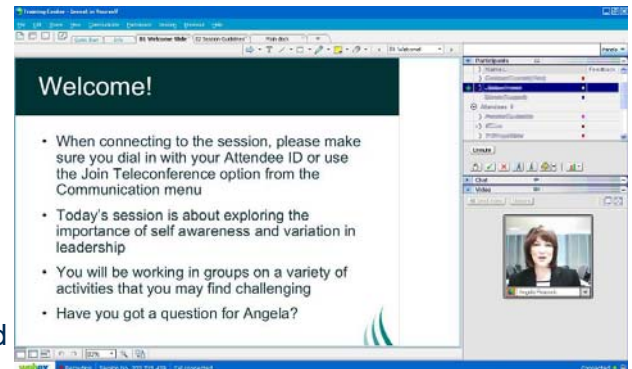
Training Center - Invest in Yourself

01 Welcome Slide

02 Session Guidelines

Participants

Name

Feedback

Chat

Video

Angela Peacock

Welcome!

- When connecting to the session, please make sure you dial in with your Attendee ID or use the Join Teleconference option from the Communication menu
- Today's session is about exploring the importance of self awareness and variation in leadership
- You will be working in groups on a variety of activities that you may find challenging
- Have you got a question for Angela?

82%

d